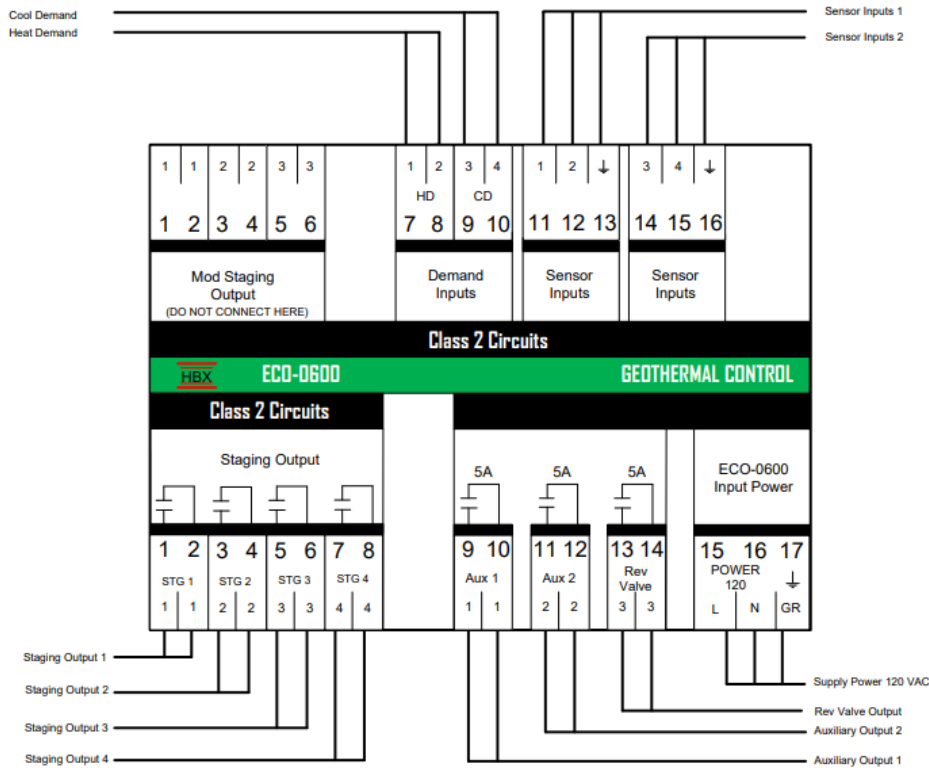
Cool Demand
Heat Demand

Sensor Inputs 1
Sensor Inputs 2

1 1 2 2 3 3
1 2 3 4 5 6
Mod Staging Output
(DO NOT CONNECT HERE)

1 2 3 4
HD CD
7 8 9 10
Demand Inputs

1 2 ⏚
11 12 13
Sensor Inputs

3 4 ⏚
14 15 16
Sensor Inputs

Class 2 Circuits

HBX ECO-0600 GEOTHERMAL CONTROL

Class 2 Circuits

Staging Output

5A 5A 5A

ECO-0600 Input Power

1 2 3 4 5 6 7 8
STG 1 STG 2 STG 3 STG 4
1 1 2 2 3 3 4 4

9 10 11 12 13 14
Aux 1 Aux 2 Rev Valve
1 1 2 2 3 3

15 16 17
POWER 120 ⏚
L N GR

Staging Output 1
Staging Output 2
Staging Output 3
Staging Output 4

Supply Power 120 VAC
Rev Valve Output
Auxiliary Output 2
Auxiliary Output 1